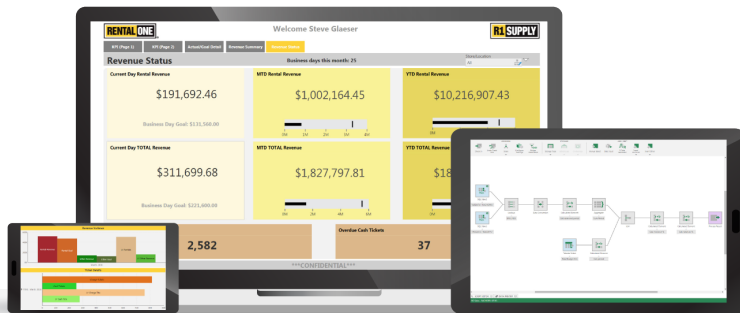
RENTAL ONE

Welcome Steve Glaeser

R1 SUPPLY

KPI (Page 1)
KPI (Page 2)
Actual/Goal Detail
Revenue Summary
Revenue Status

Revenue Status

Business days this month: 25

All

Current Day Rental Revenue

$191,692.46

Business Day Goal: $135,500.00

MTD Rental Revenue

$1,002,164.45

0M 1M 2M 3M 4M

YTD Rental Revenue

$10,216,907.43

Current Day TOTAL Revenue

$311,699.68

Business Day Goal: $221,600.00

MTD TOTAL Revenue

$1,827,797.81

0M 2M 4M 6M

YTD TOTAL Revenue

$18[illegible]

2,582

Overdue Cash Tickets

37

***CONFIDENTIAL***